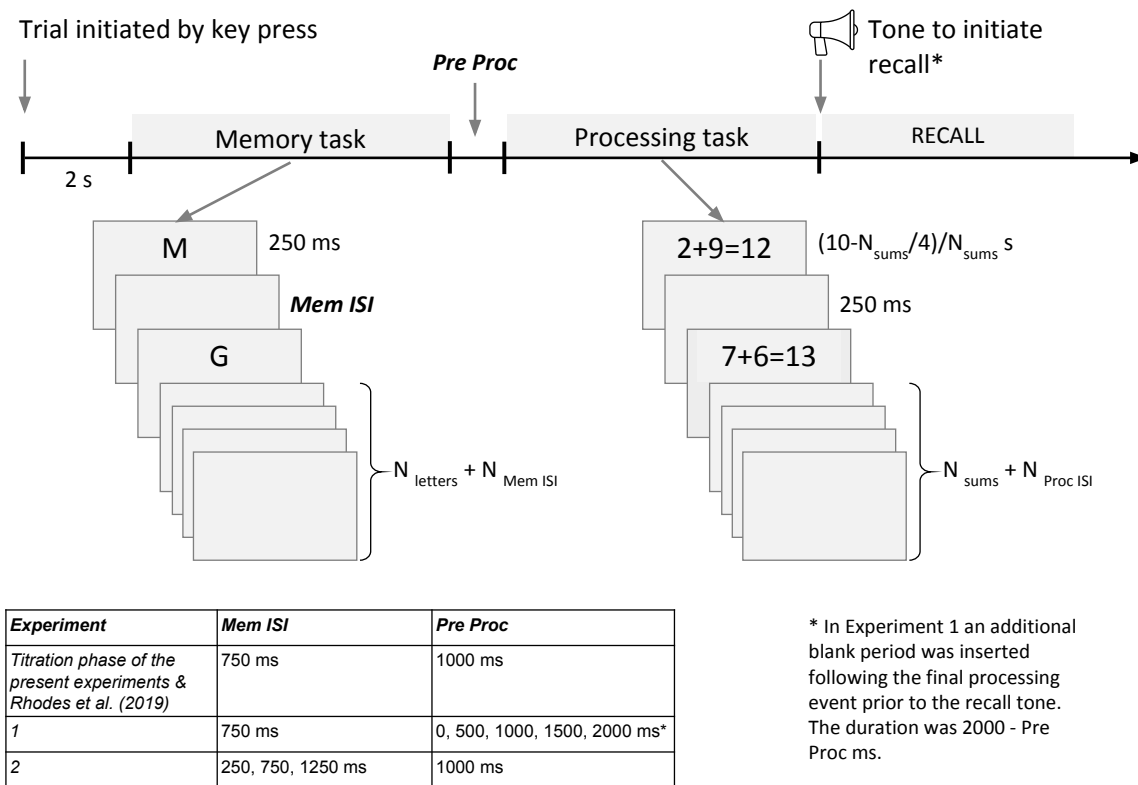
Trial initiated by key press

Pre Proc

Tone to initiate recall*

2 s

Memory task

Processing task

RECALL

M

250 ms

Mem ISI

G

$N_{letters} + N_{Mem\ ISI}$

2+9=12

$(10\text{-}N_{sums}/4)/N_{sums}$ s

250 ms

7+6=13

$N_{sums} + N_{Proc\ ISI}$

| Experiment | Mem ISI | Pre Proc |
|---|---|---|
| Titration phase of the present experiments & Rhodes et al. (2019) | 750 ms | 1000 ms |
| 1 | 750 ms | 0, 500, 1000, 1500, 2000 ms* |
| 2 | 250, 750, 1250 ms | 1000 ms |

* In Experiment 1 an additional blank period was inserted following the final processing event prior to the recall tone. The duration was 2000 - Pre Proc ms.